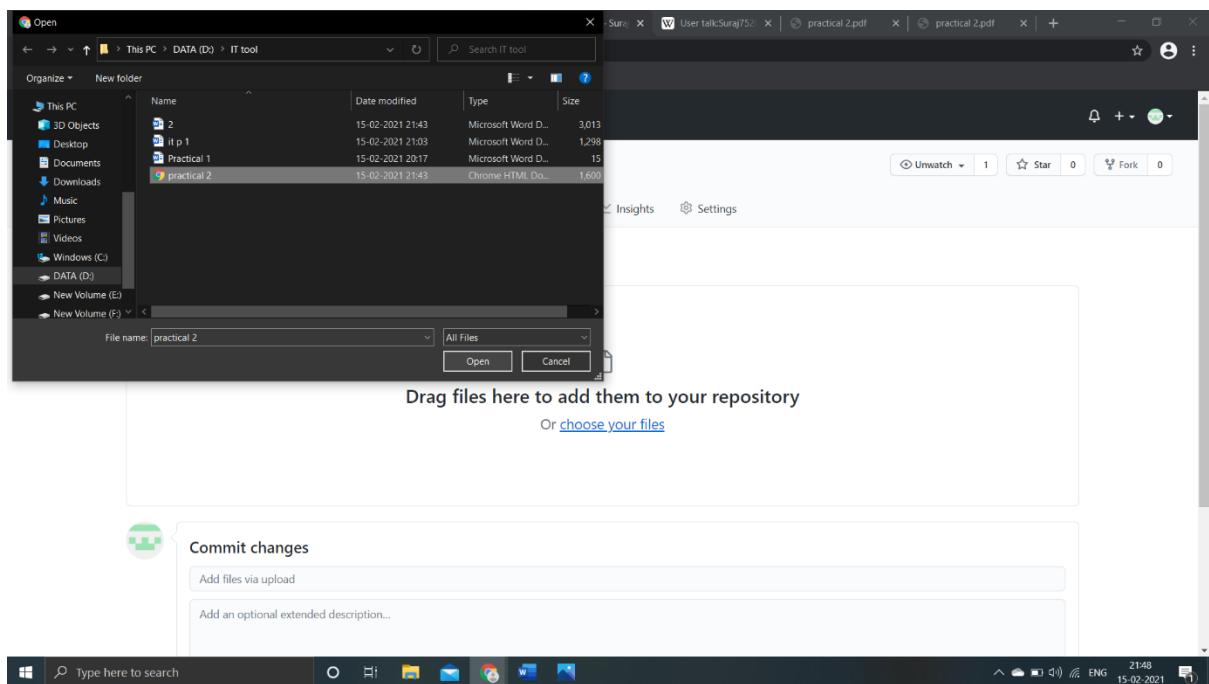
Open
- Suraj ×
User talk:Suraj752 ×
practical 2.pdf ×
practical 2.pdf ×
+

← → ↑ > This PC > DATA (D:) > IT tool
Search IT tool
Organize ▾
New folder

This PC
3D Objects
Desktop
Documents
Downloads
Music
Pictures
Videos
Windows (C:)
DATA (D:)
New Volume (E:)
New Volume (F:)

| Name | Date modified | Type | Size |
|---|---|---|---|
| 2 | 15-02-2021 21:43 | Microsoft Word D... | 3,013 |
| it p 1 | 15-02-2021 21:03 | Microsoft Word D... | 1,298 |
| Practical 1 | 15-02-2021 20:17 | Microsoft Word D... | 15 |
| practical 2 | 15-02-2021 21:43 | Chrome HTML Do... | 1,600 |

File name: practical 2
All Files
Open
Cancel

Unwatch ▾ 1
Star 0
Fork 0
Insights
Settings

Drag files here to add them to your repository
Or choose your files

Commit changes
Add files via upload
Add an optional extended description...

Type here to search
ENG
21:48
15-02-2021